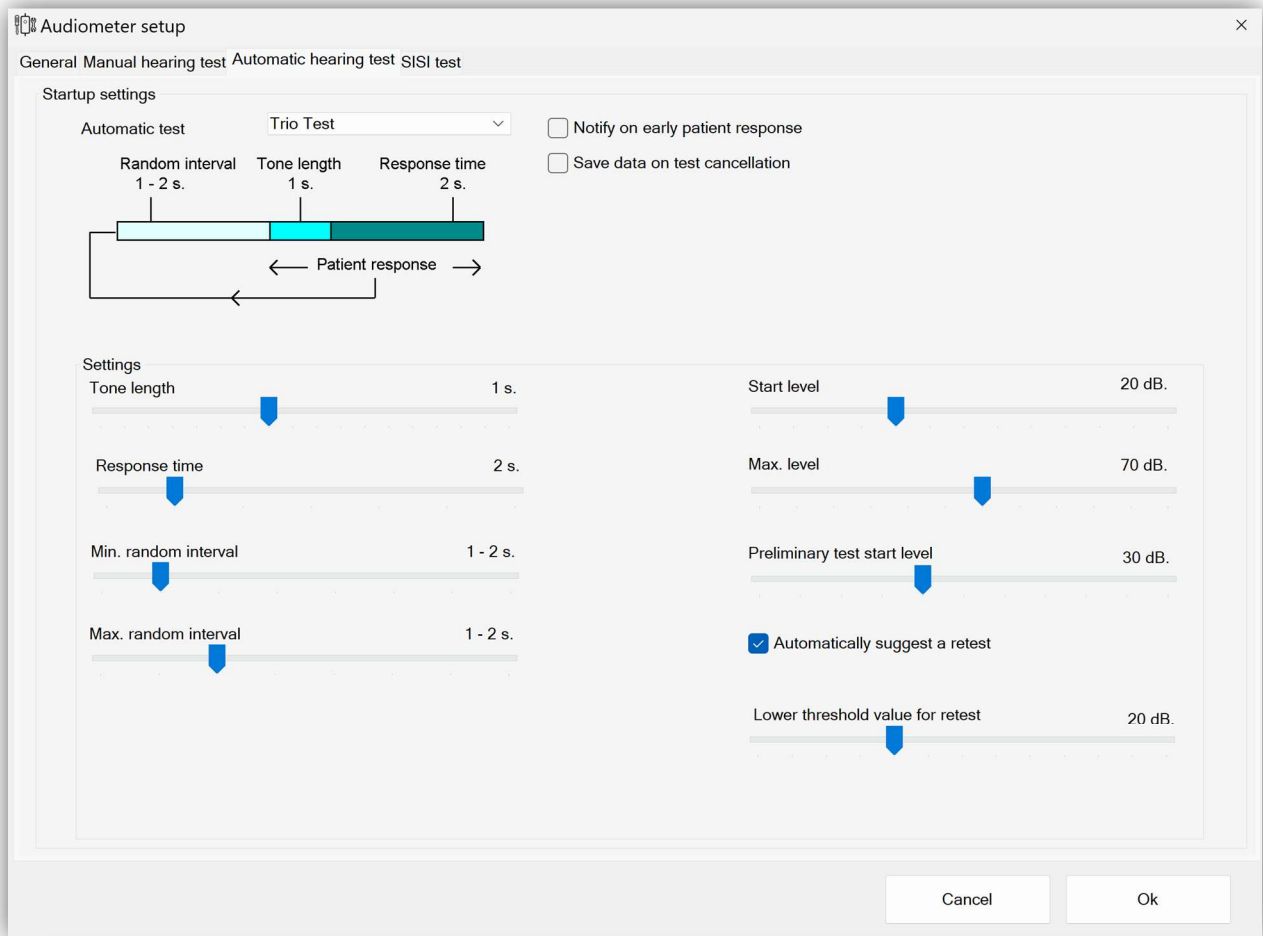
Audiometer setup
×
General Manual hearing test Automatic hearing test SISI test

Startup settings
Automatic test
Trio Test
Notify on early patient response
Save data on test cancellation

Random interval
1 - 2 s.
Tone length
1 s.
Response time
2 s.
Patient response

Settings
Tone length
1 s.
Response time
2 s.
Min. random interval
1 - 2 s.
Max. random interval
1 - 2 s.

Start level
20 dB.
Max. level
70 dB.
Preliminary test start level
30 dB.
Automatically suggest a retest
Lower threshold value for retest
20 dB.

Cancel
Ok